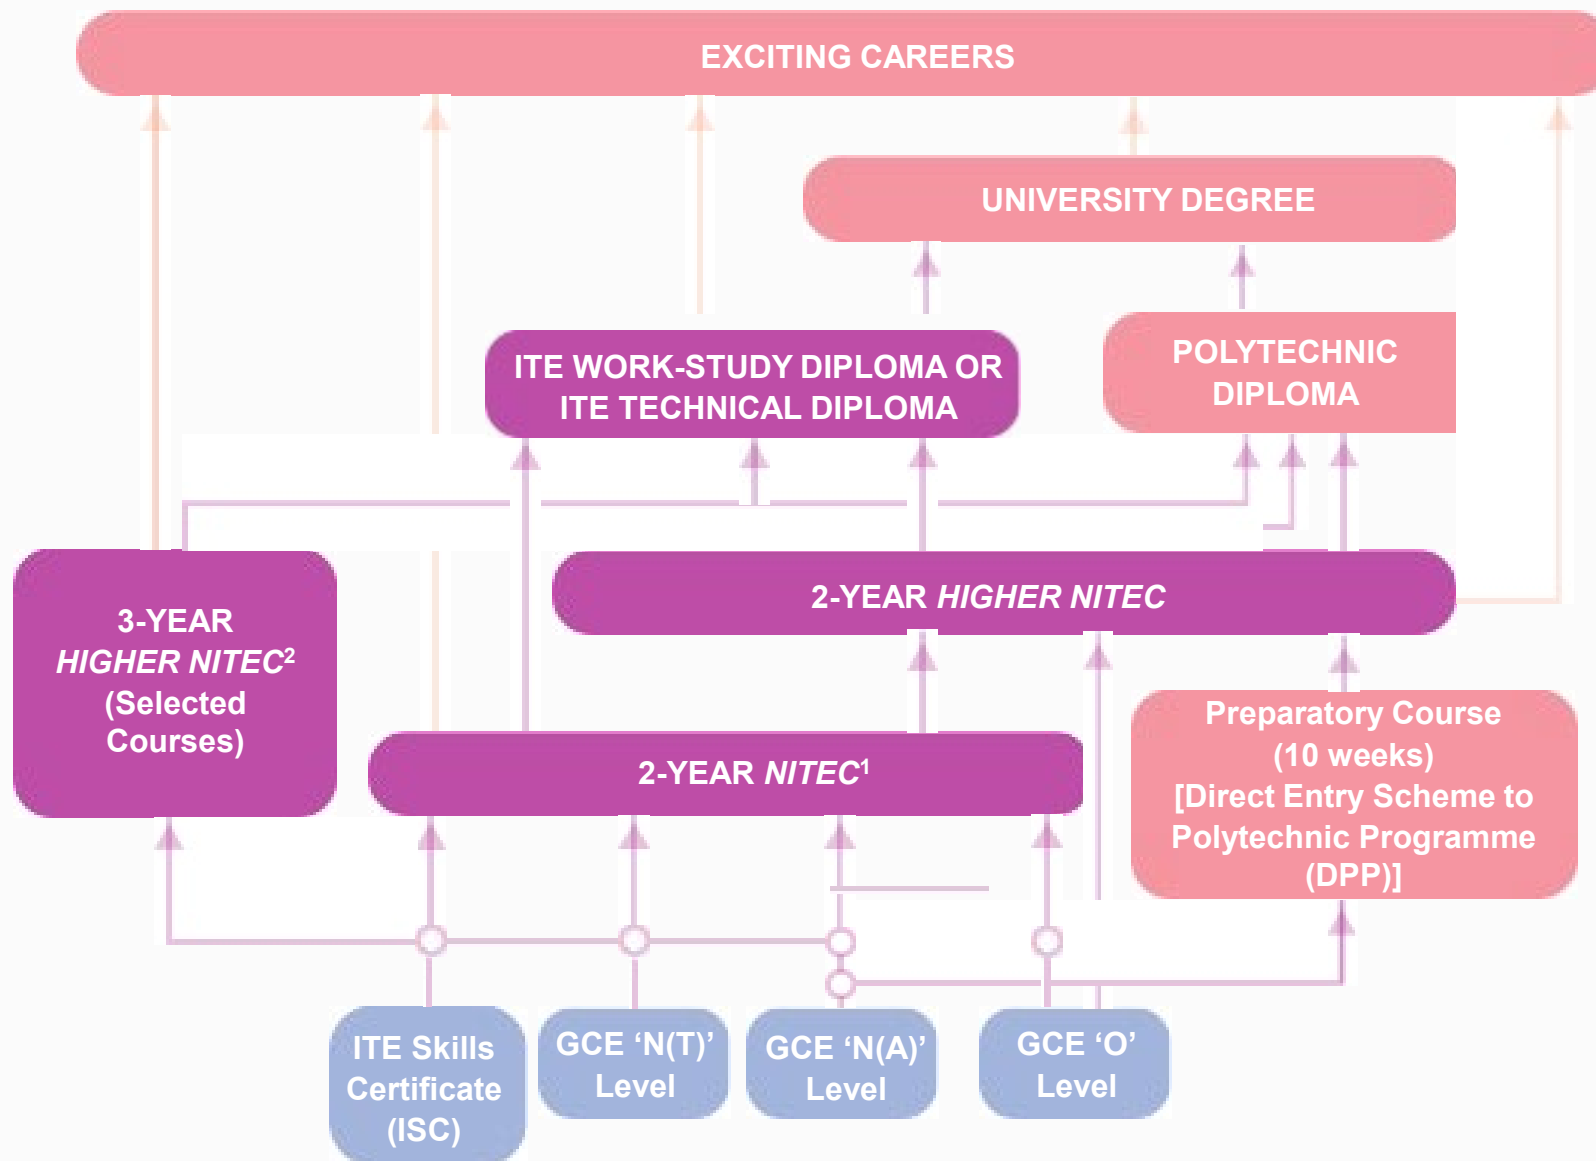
EXCITING CAREERS

UNIVERSITY DEGREE

ITE WORK-STUDY DIPLOMA OR ITE TECHNICAL DIPLOMA

POLYTECHNIC DIPLOMA

3-YEAR *HIGHER NITEC*$^2$ (Selected Courses)

2-YEAR *HIGHER NITEC*

2-YEAR *NITEC*$^1$

Preparatory Course (10 weeks) [Direct Entry Scheme to Polytechnic Programme (DPP)]

ITE Skills Certificate (ISC)

GCE ‘N(T)’ Level

GCE ‘N(A)’ Level

GCE ‘O’ Level